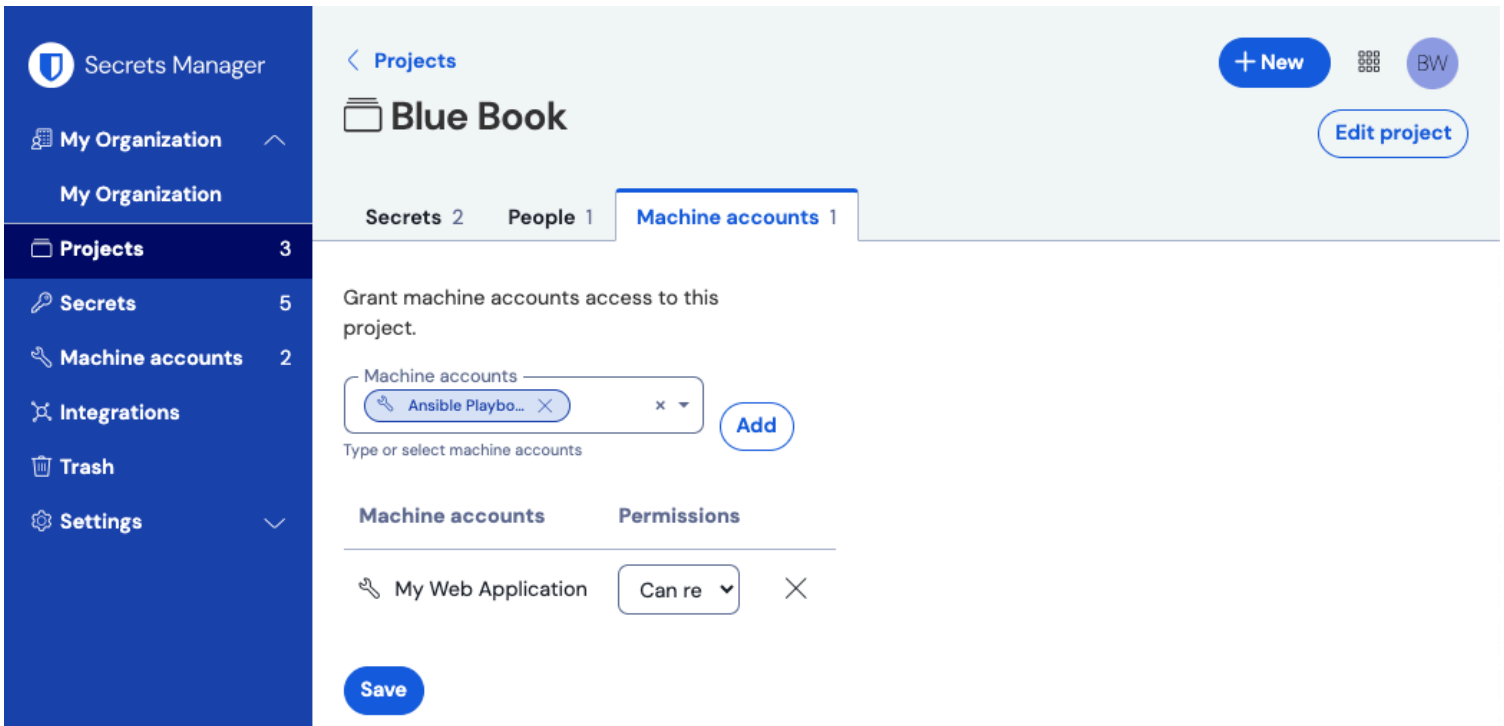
Secrets Manager

My Organization

My Organization

Projects 3

Secrets 5

Machine accounts 2

Integrations

Trash

Settings

Projects

Blue Book

+ New

BW

Edit project

Secrets 2 People 1 Machine accounts 1

Grant machine accounts access to this project.

Machine accounts

Ansible Playbo...

Type or select machine accounts

Add

| Machine accounts | Permissions |
|---|---|
| My Web Application | Can re |

Save